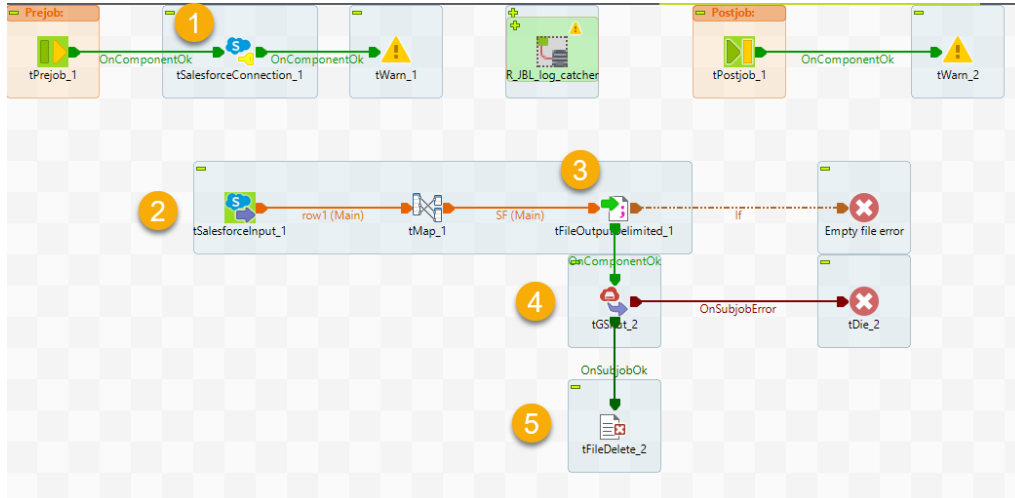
Prejob:

1

tPrejob_1

OnComponentOk

tSalesforceConnection_1

OnComponentOk

tWarn_1

R_JBL_log_catcher

Postjob:

tPostjob_1

OnComponentOk

tWarn_2

2

tSalesforceInput_1

row1 (Main)

tMap_1

SF (Main)

3

tFileOutputDelimited_1

If

Empty file error

OnComponentOk

4

tGSPut_2

OnSubjobError

tDie_2

OnSubjobOk

5

tFileDelete_2